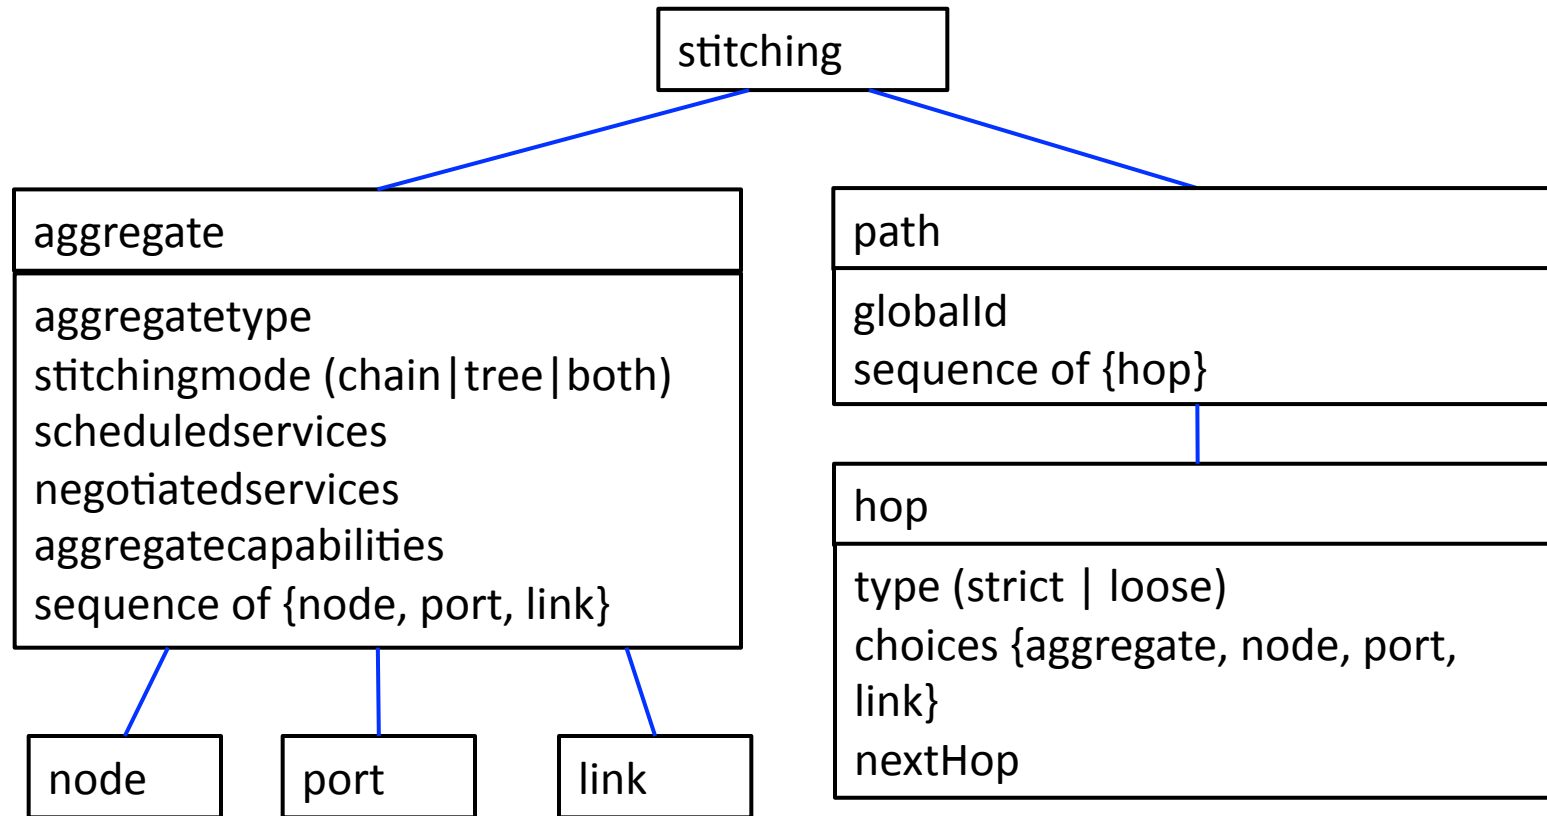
stitching

aggregate

aggregatetype
stitchingmode (chain|tree|both)
scheduledservices
negotiatedservices
aggregatecapabilities
sequence of {node, port, link}

node

port

link

path

globalId
sequence of {hop}

hop

type (strict | loose)
choices {aggregate, node, port, link}
nextHop